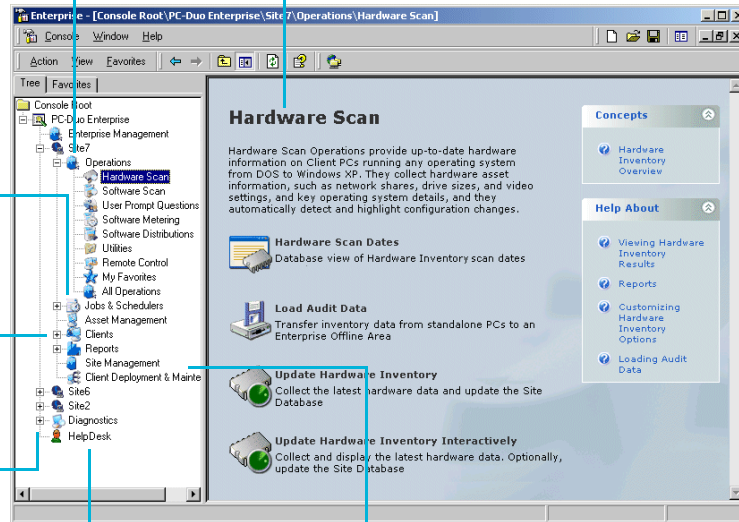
Enterprise - [Console Root\PC-Duo Enterprise\Site7\Operations\Hardware Scan]

Console Window Help

Action View Favorites

Tree Favorites

Console Root
PC-Duo Enterprise
Enterprise Management
Site7
Operations
Hardware Scan
Software Scan
User Prompt Questions
Software Metering
Software Distributions
Utilities
Remote Control
My Favorites
All Operations
Jobs & Schedulers
Asset Management
Clients
Reports
Site Management
Client Deployment & Mainte
Site6
Site2
Diagnostics
HelpDesk

Hardware Scan

Hardware Scan Operations provide up-to-date hardware information on Client PCs running any operating system from DOS to Windows XP. They collect hardware asset information, such as network shares, drive sizes, and video settings, and key operating system details, and they automatically detect and highlight configuration changes.

Hardware Scan Dates
Database view of Hardware Inventory scan dates

Load Audit Data
Transfer inventory data from standalone PCs to an Enterprise Offline Area

Update Hardware Inventory
Collect the latest hardware data and update the Site Database

Update Hardware Inventory Interactively
Collect and display the latest hardware data. Optionally, update the Site Database

Concepts
Hardware Inventory Overview

Help About
Viewing Hardware Inventory Results
Reports
Customizing Hardware Inventory Options
Loading Audit Data